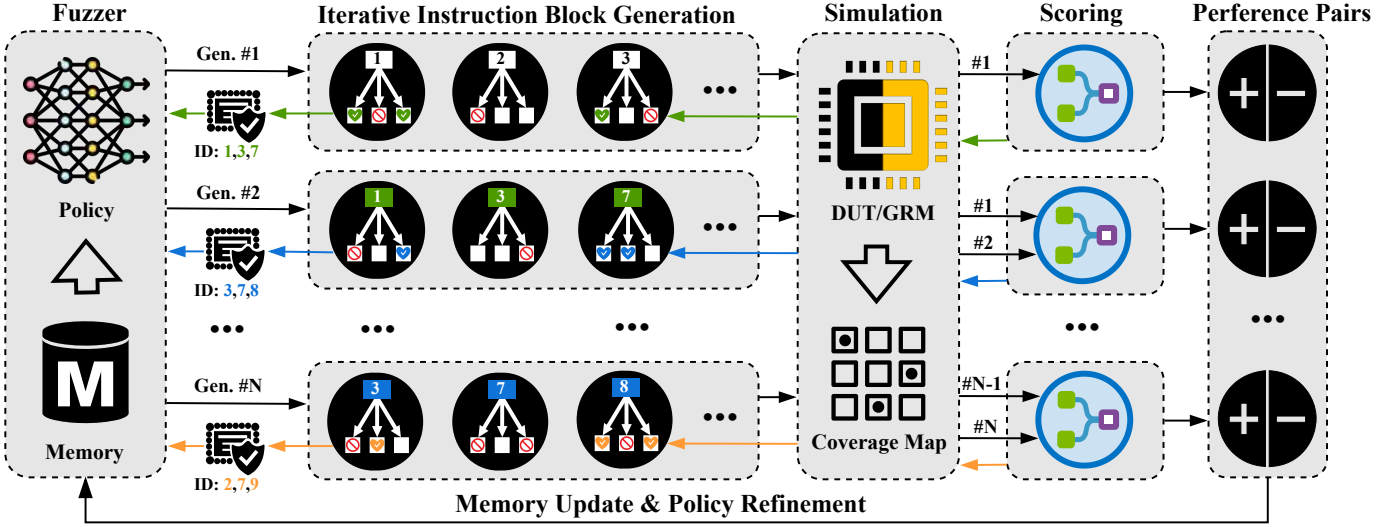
Fuzzer

Iterative Instruction Block Generation

Simulation

Scoring

Perference Pairs

Gen. #1

1

2

3

•••

#1

ID: 1,3,7

Policy

Gen. #2

1

3

7

•••

DUT/GRM

#1

#2

ID: 3,7,8

•••

•••

•••

•••

•••

M

Gen. #N

3

7

8

•••

#N-1

#N

Coverage Map

Memory

ID: 2,7,9

Memory Update & Policy Refinement